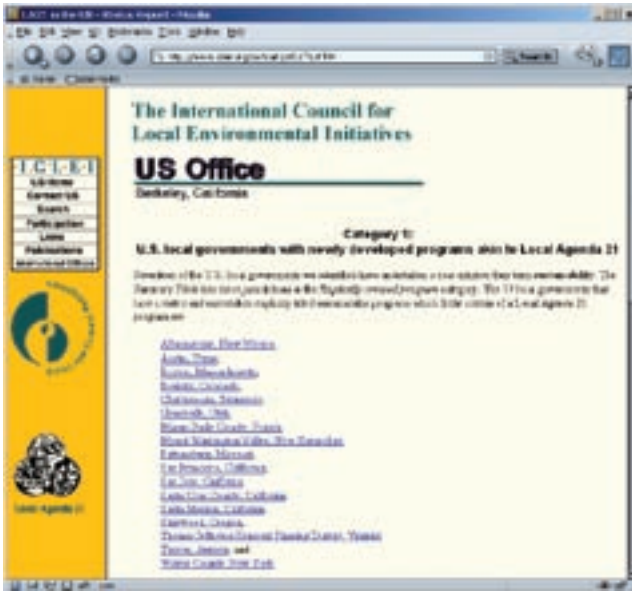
The International Council for Local Environmental Initiatives

US Office
Berkeley, California

I·C·L·E·I
US Home
Contact Us
Search
Participation
Links
Publications
International Offices

Local Agenda 21

Category 1:
U.S. local governments with newly developed programs akin to Local Agenda 21

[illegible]

Albuquerque, New Mexico
Austin, Texas
Boston, Massachusetts
Boulder, Colorado
Chattanooga, Tennessee
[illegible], Utah
Miami-Dade County, Florida
Mount Washington Valley, New Hampshire
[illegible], Missouri
San Francisco, California
San Jose, California
Santa Cruz County, California
Santa Monica, California
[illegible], Oregon
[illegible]
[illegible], and
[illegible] County, New York